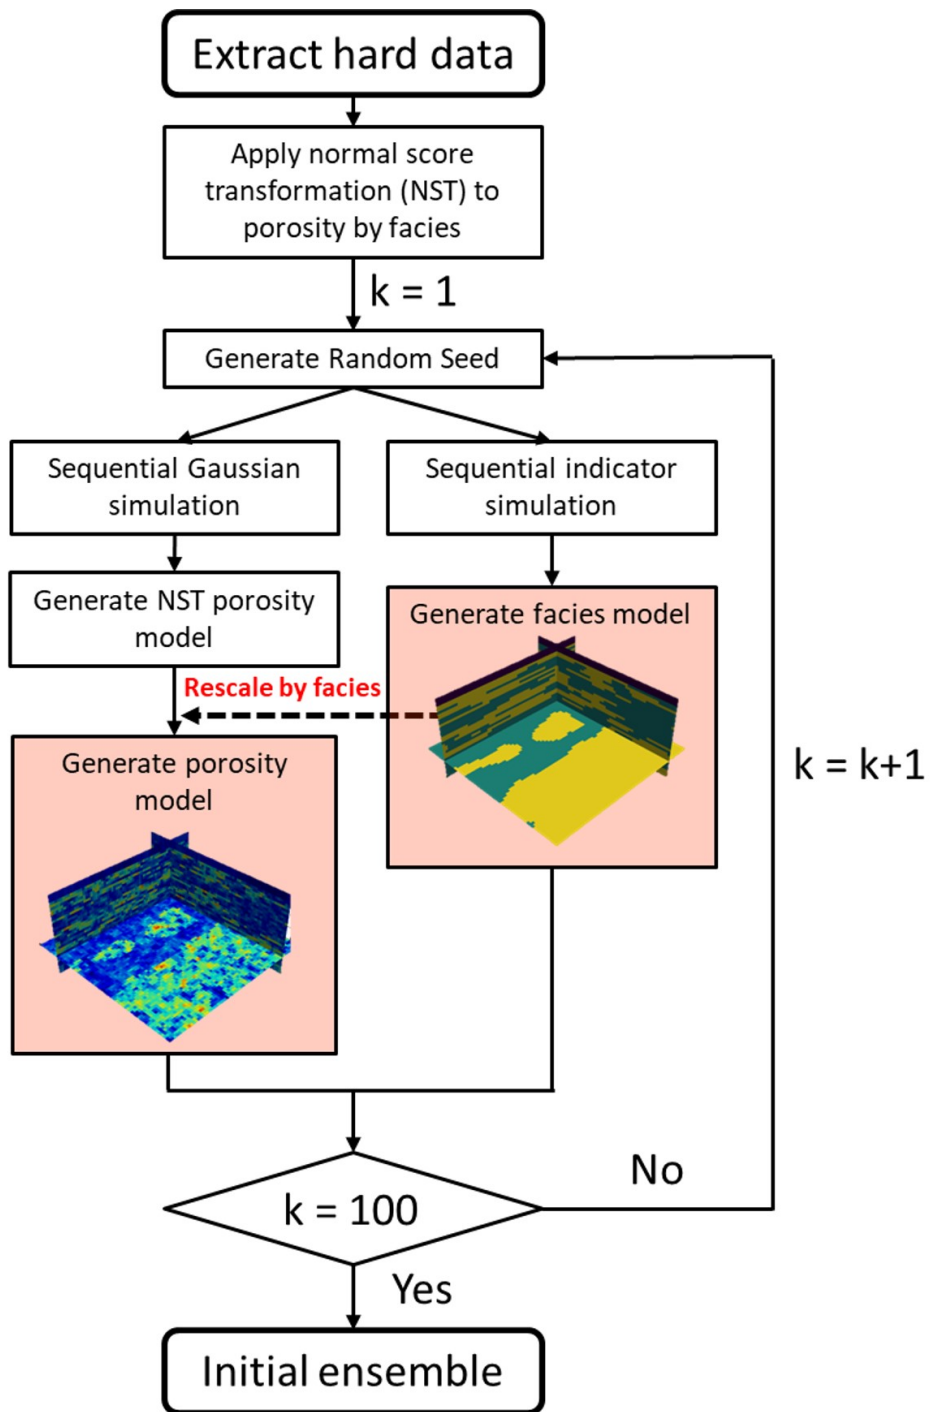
Extract hard data

Apply normal score transformation (NST) to porosity by facies

k = 1

Generate Random Seed

Sequential Gaussian simulation

Sequential indicator simulation

Generate NST porosity model

Generate facies model

Rescale by facies

Generate porosity model

k = k+1

k = 100

No

Yes

Initial ensemble